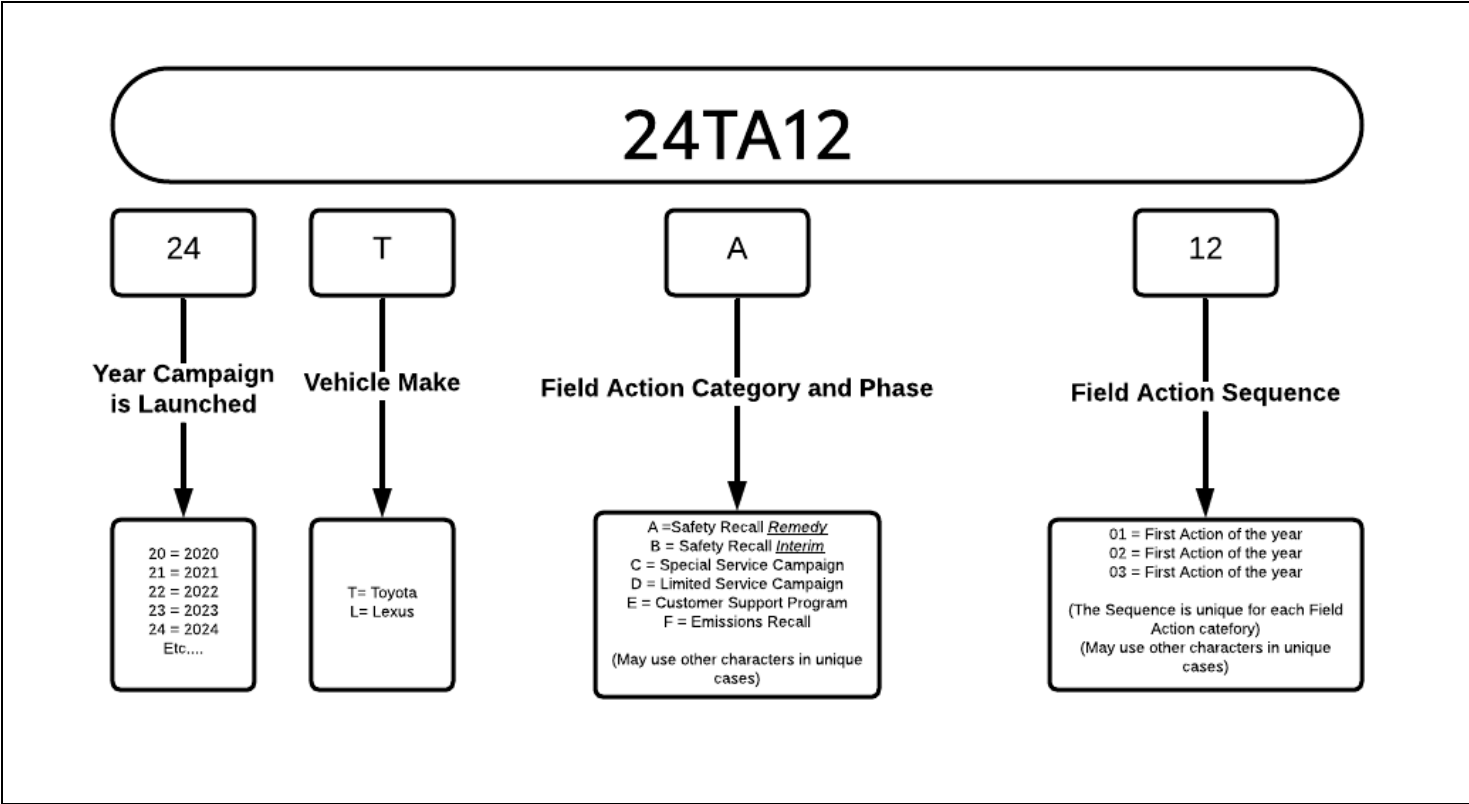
24TA12

24

Year Campaign is Launched

20 = 2020
21 = 2021
22 = 2022
23 = 2023
24 = 2024
Etc,...

T

Vehicle Make

T= Toyota
L= Lexus

A

Field Action Category and Phase

A =Safety Recall *Remedy*
B = Safety Recall *Interim*
C = Special Service Campaign
D = Limited Service Campaign
E = Customer Support Program
F = Emissions Recall

(May use other characters in unique cases)

12

Field Action Sequence

01 = First Action of the year
02 = First Action of the year
03 = First Action of the year

(The Sequence is unique for each Field Action catefory)
(May use other characters in unique cases)